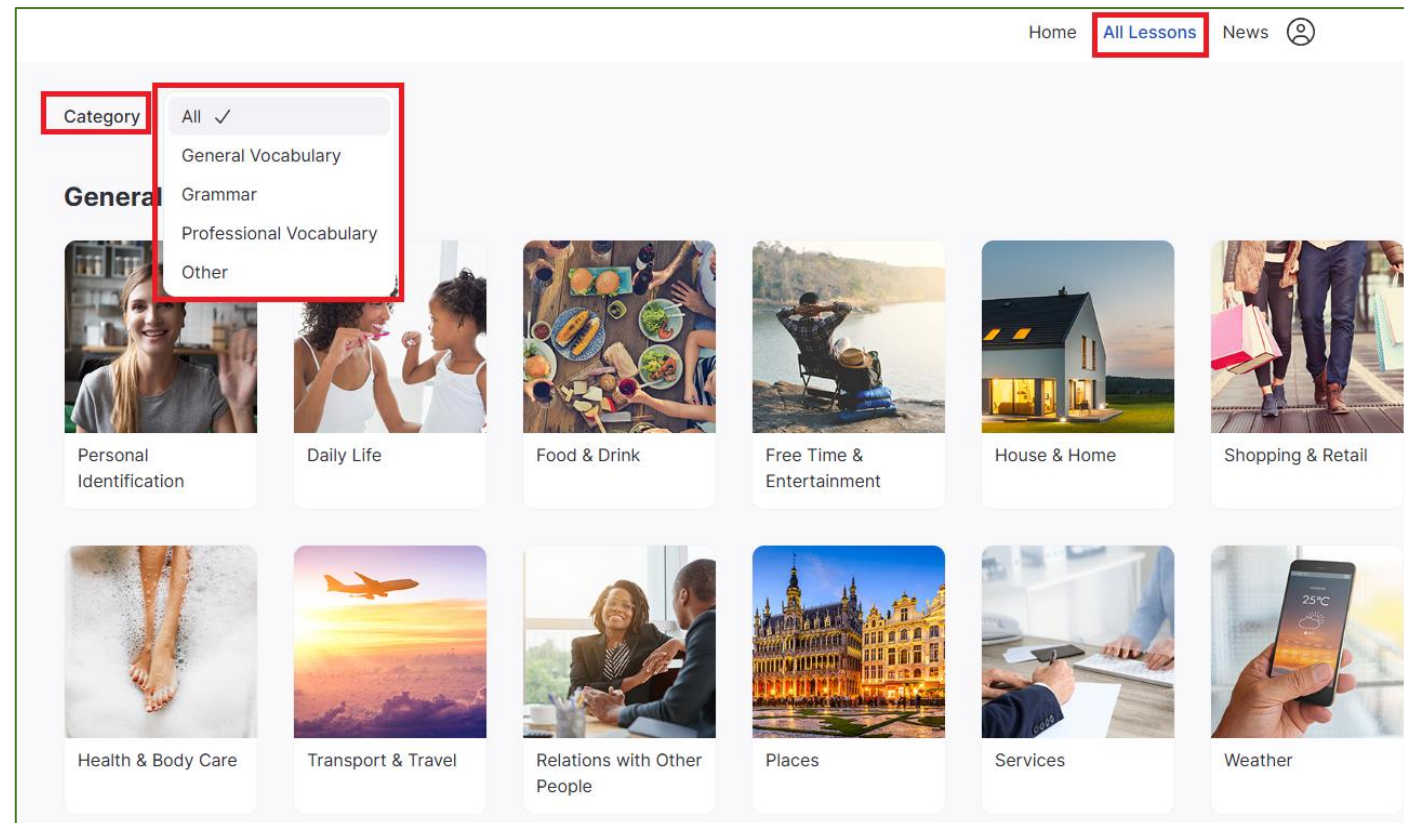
Home All Lessons News

Category

All ✓
General Vocabulary
Grammar
Professional Vocabulary
Other

General

Personal Identification

Daily Life

Food & Drink

Free Time & Entertainment

House & Home

Shopping & Retail

Health & Body Care

Transport & Travel

Relations with Other People

Places

Services

25°C

Weather